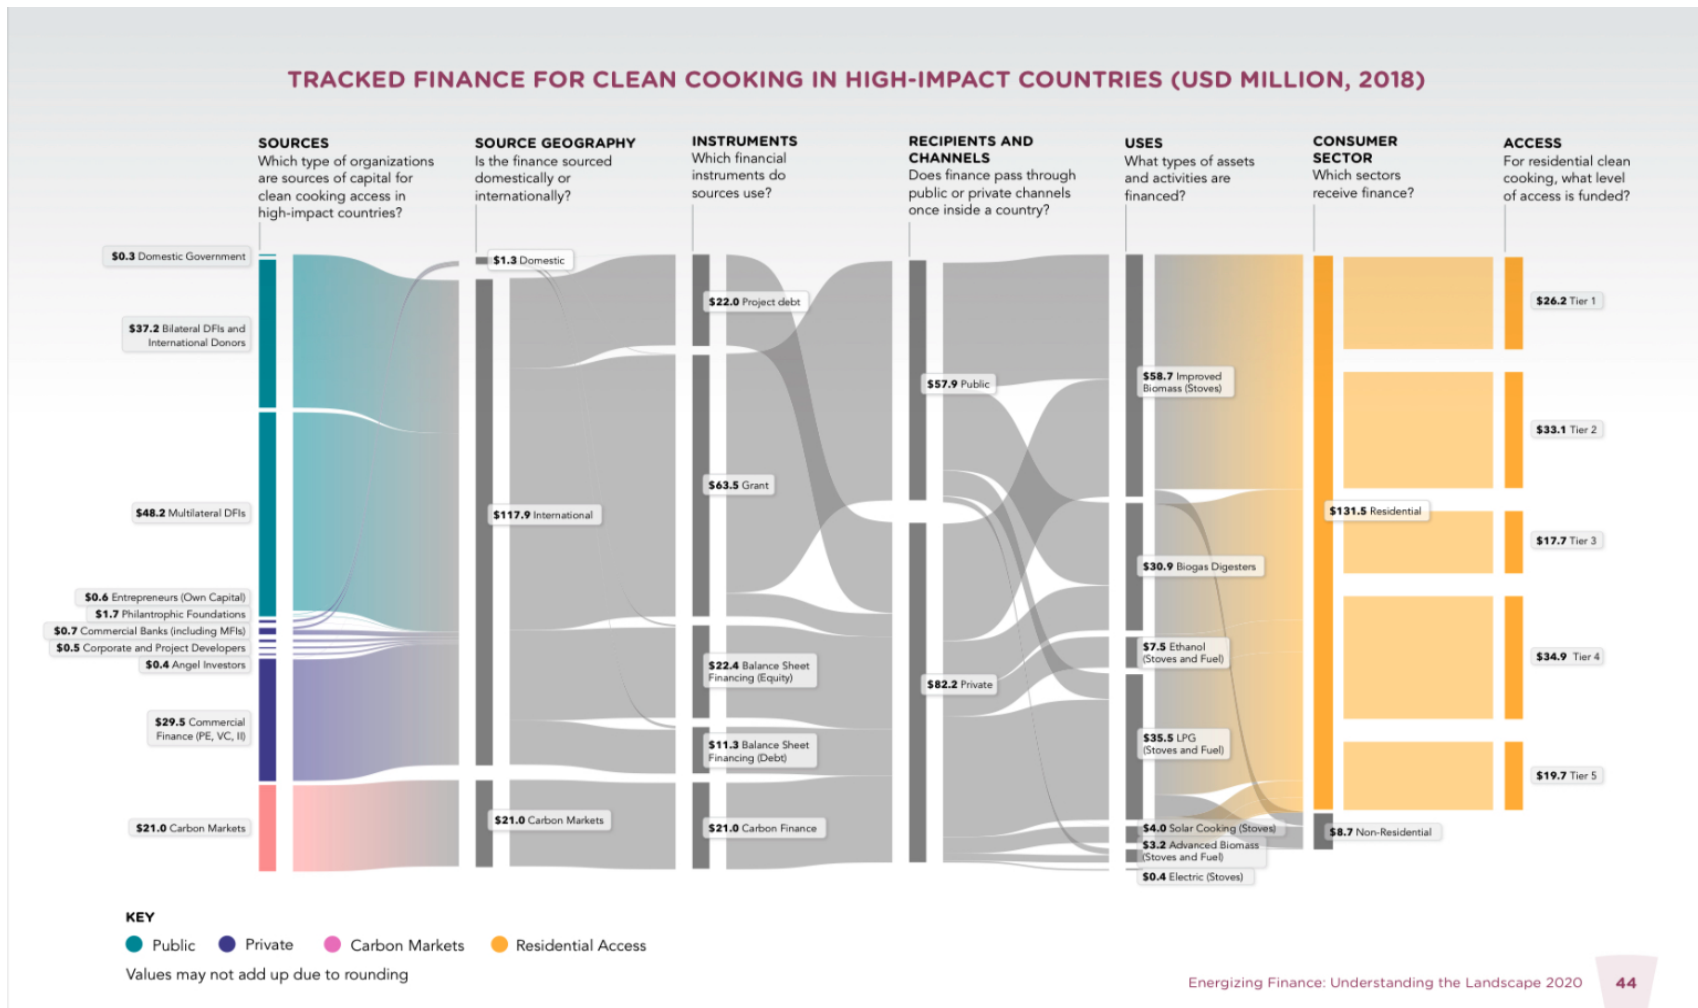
TRACKED FINANCE FOR CLEAN COOKING IN HIGH-IMPACT COUNTRIES (USD MILLION, 2018)

SOURCES
Which type of organizations are sources of capital for clean cooking access in high-impact countries?

SOURCE GEOGRAPHY
Is the finance sourced domestically or internationally?

INSTRUMENTS
Which financial instruments do sources use?

RECIPIENTS AND CHANNELS
Does finance pass through public or private channels once inside a country?

USES
What types of assets and activities are financed?

CONSUMER SECTOR
Which sectors receive finance?

ACCESS
For residential clean cooking, what level of access is funded?

\$0.3 Domestic Government
\$37.2 Bilateral DFIs and International Donors
\$48.2 Multilateral DFIs
\$0.6 Entrepreneurs (Own Capital)
\$1.7 Philantrophic Foundations
\$0.7 Commercial Banks (including MFIs)
\$0.5 Corporate and Project Developers
\$0.4 Angel Investors
\$29.5 Commercial Finance (PE, VC, II)
\$21.0 Carbon Markets

\$1.3 Domestic
\$117.9 International
\$21.0 Carbon Markets

\$22.0 Project debt
\$63.5 Grant
\$22.4 Balance Sheet Financing (Equity)
\$11.3 Balance Sheet Financing (Debt)
\$21.0 Carbon Finance

\$57.9 Public
\$82.2 Private

\$58.7 Improved Biomass (Stoves)
\$30.9 Biogas Digesters
\$7.5 Ethanol (Stoves and Fuel)
\$35.5 LPG (Stoves and Fuel)
\$4.0 Solar Cooking (Stoves)
\$3.2 Advanced Biomass (Stoves and Fuel)
\$0.4 Electric (Stoves)

\$131.5 Residential
\$8.7 Non-Residential

\$26.2 Tier 1
\$33.1 Tier 2
\$17.7 Tier 3
\$34.9 Tier 4
\$19.7 Tier 5

KEY
Public Private Carbon Markets Residential Access
Values may not add up due to rounding

Energizing Finance: Understanding the Landscape 2020 44